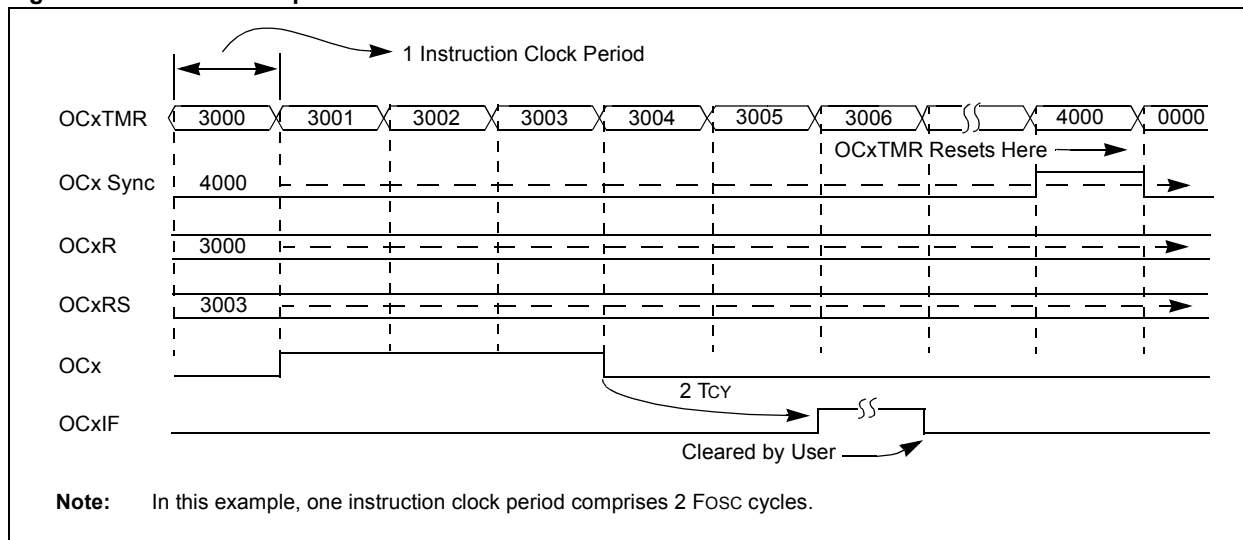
1 Instruction Clock Period

OCxTMR 3000 3001 3002 3003 3004 3005 3006 4000 0000

OCxTMR Resets Here

OCx Sync 4000

OCxR 3000

OCxRS 3003

OCx

2 TCY

OCxIF

Cleared by User

**Note:** In this example, one instruction clock period comprises 2 FOSC cycles.